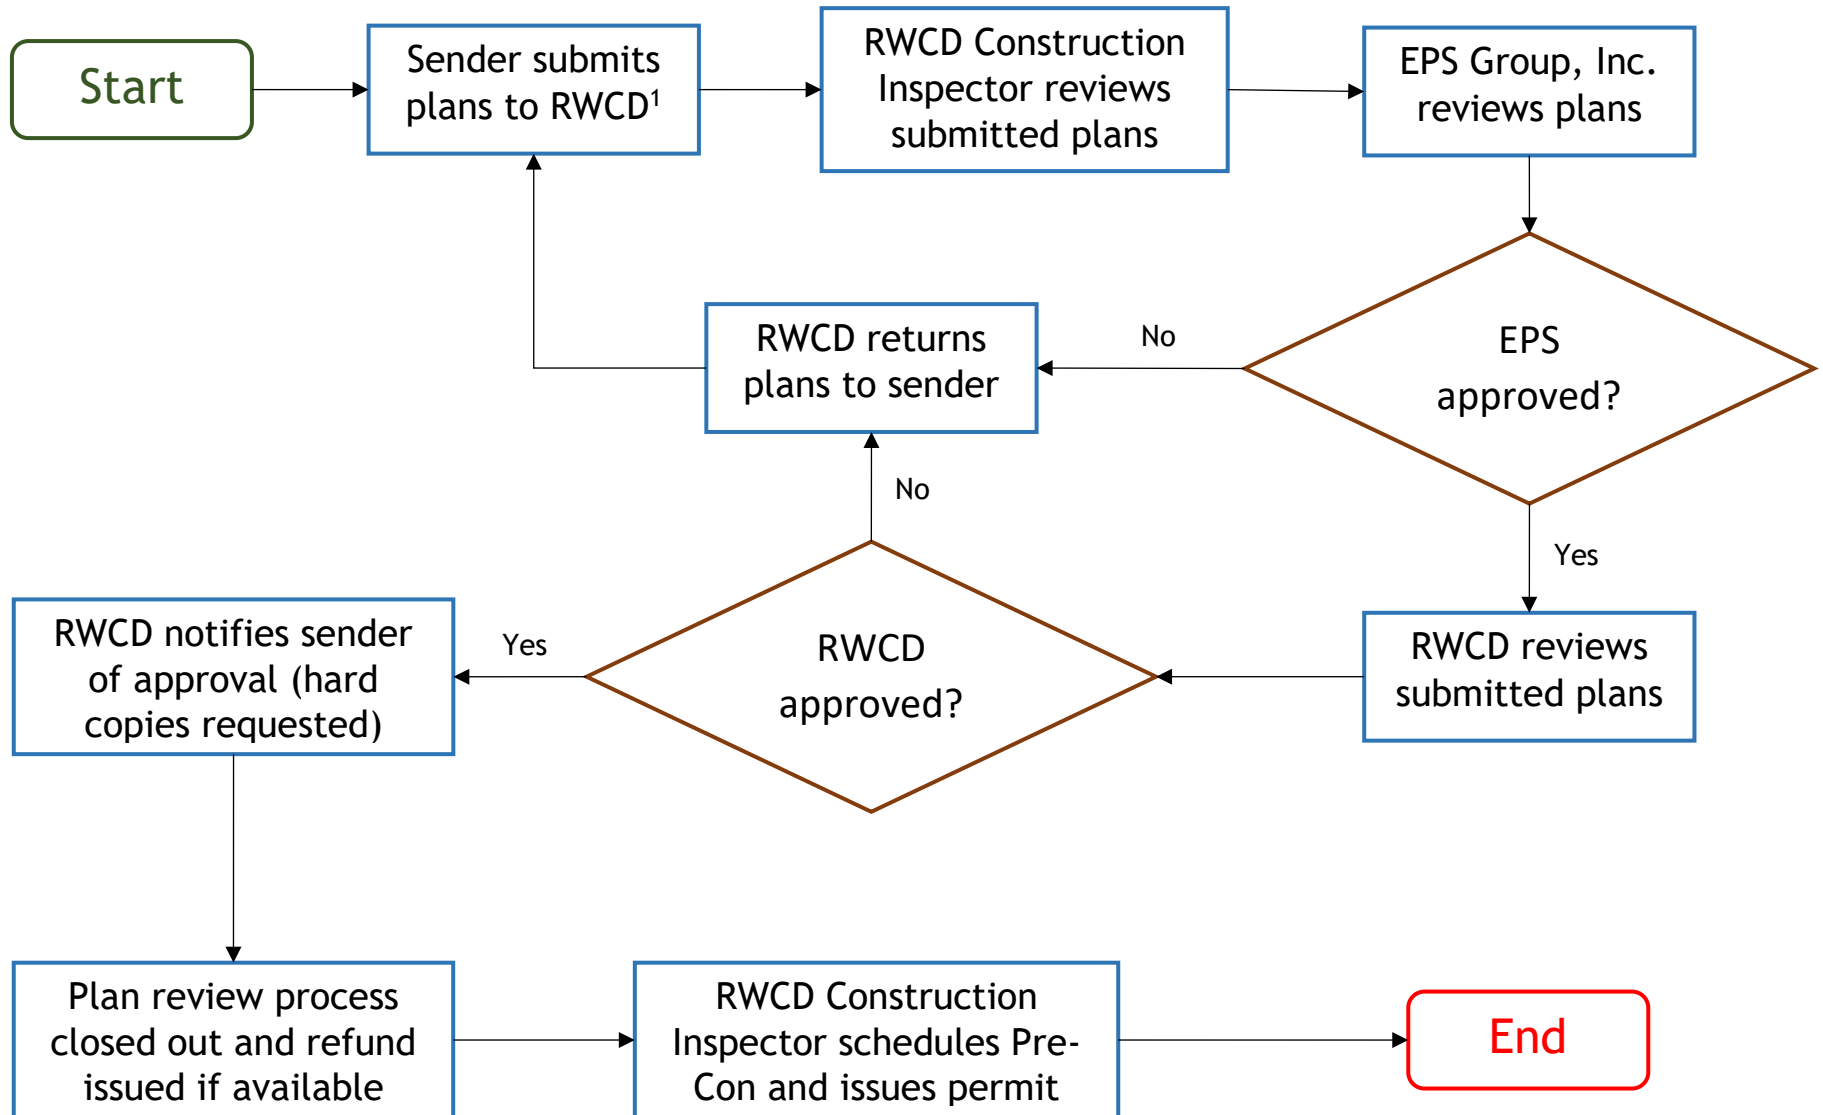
Start

Sender submits plans to RWCD$^1$

RWCD Construction Inspector reviews submitted plans

EPS Group, Inc. reviews plans

EPS approved?

No

RWCD returns plans to sender

Yes

RWCD reviews submitted plans

No

RWCD approved?

Yes

RWCD notifies sender of approval (hard copies requested)

Plan review process closed out and refund issued if available

RWCD Construction Inspector schedules Pre-Con and issues permit

End